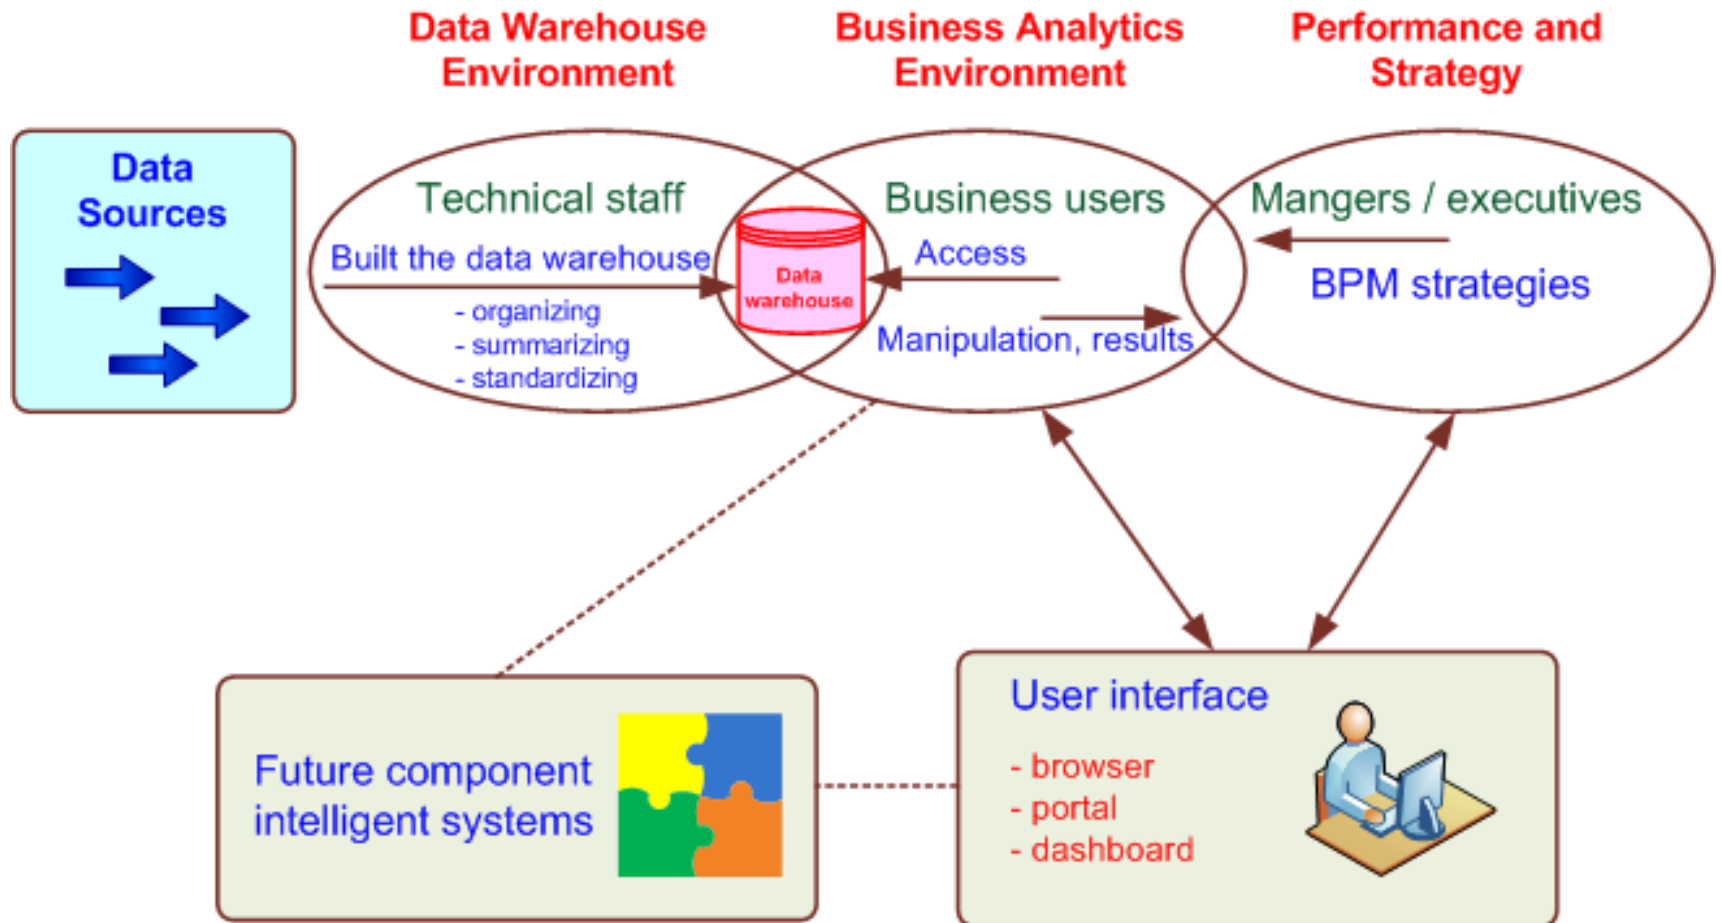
Data Warehouse Environment

Business Analytics Environment

Performance and Strategy

Data Sources

Technical staff

Built the data warehouse

- organizing
- summarizing
- standardizing

Data warehouse

Business users

Access

Manipulation, results

Mangers / executives

BPM strategies

Future component intelligent systems

User interface

- browser
- portal
- dashboard